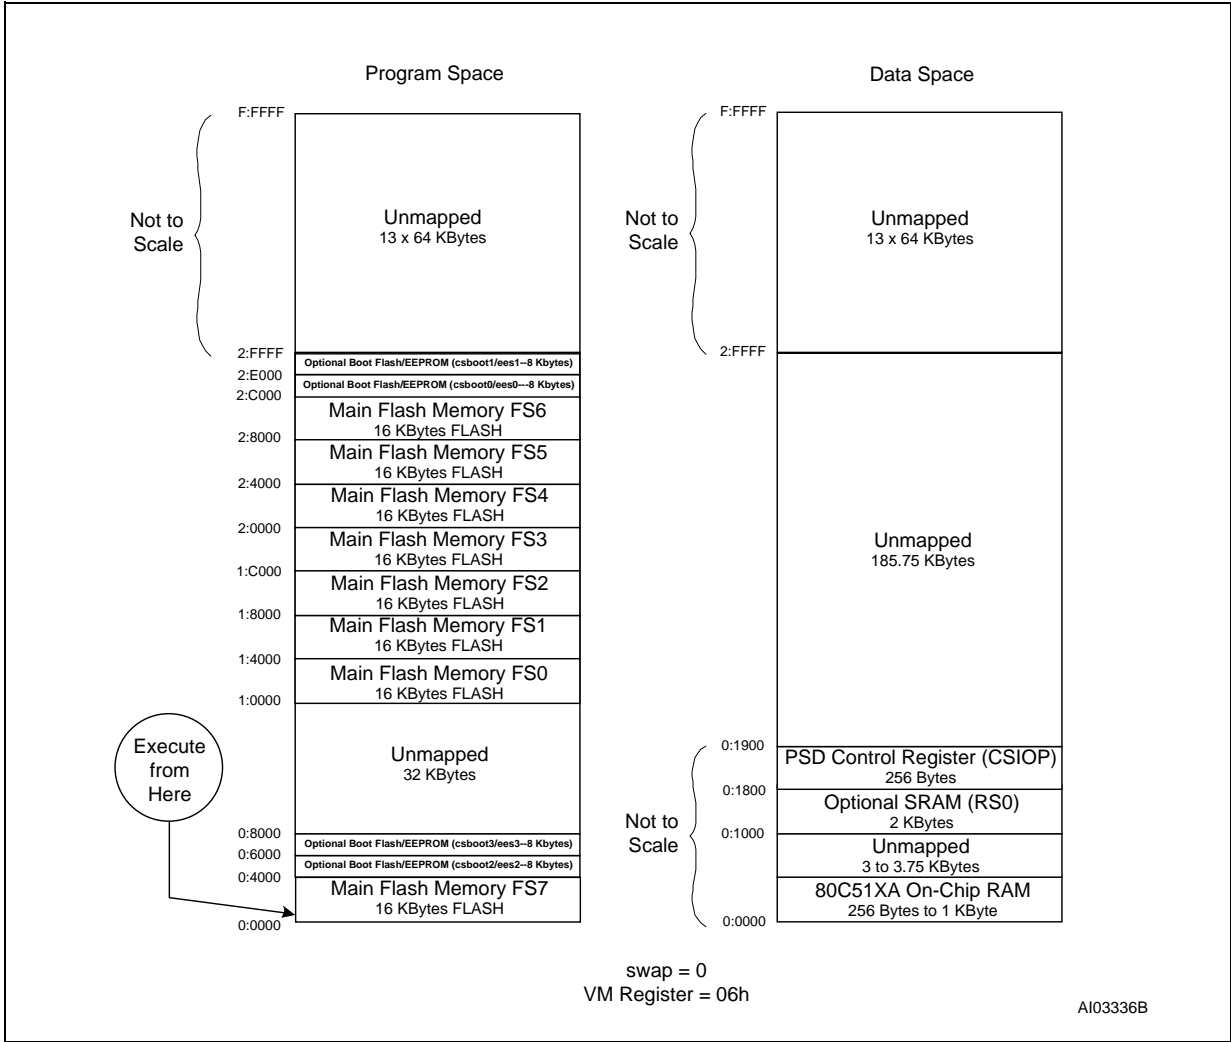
Program Space

Data Space

Not to Scale

F:FFFF

Unmapped
13 x 64 KBytes

2:FFFF

Optional Boot Flash/EEPROM (csboot1/ees1--8 Kbytes)

2:E000

Optional Boot Flash/EEPROM (csboot0/ees0---8 Kbytes)

2:C000

Main Flash Memory FS6
16 KBytes FLASH

2:8000

Main Flash Memory FS5
16 KBytes FLASH

2:4000

Main Flash Memory FS4
16 KBytes FLASH

2:0000

Main Flash Memory FS3
16 KBytes FLASH

1:C000

Main Flash Memory FS2
16 KBytes FLASH

1:8000

Main Flash Memory FS1
16 KBytes FLASH

1:4000

Main Flash Memory FS0
16 KBytes FLASH

1:0000

Execute from Here

Unmapped
32 KBytes

0:8000

Optional Boot Flash/EEPROM (csboot3/ees3--8 Kbytes)

0:6000

Optional Boot Flash/EEPROM (csboot2/ees2--8 Kbytes)

0:4000

Main Flash Memory FS7
16 KBytes FLASH

0:0000

Not to Scale

F:FFFF

Unmapped
13 x 64 KBytes

2:FFFF

Unmapped
185.75 KBytes

0:1900

PSD Control Register (CSIOP)
256 Bytes

0:1800

Optional SRAM (RS0)
2 KBytes

Not to Scale

0:1000

Unmapped
3 to 3.75 KBytes

80C51XA On-Chip RAM
256 Bytes to 1 KByte

0:0000

swap = 0
VM Register = 06h

AI03336B